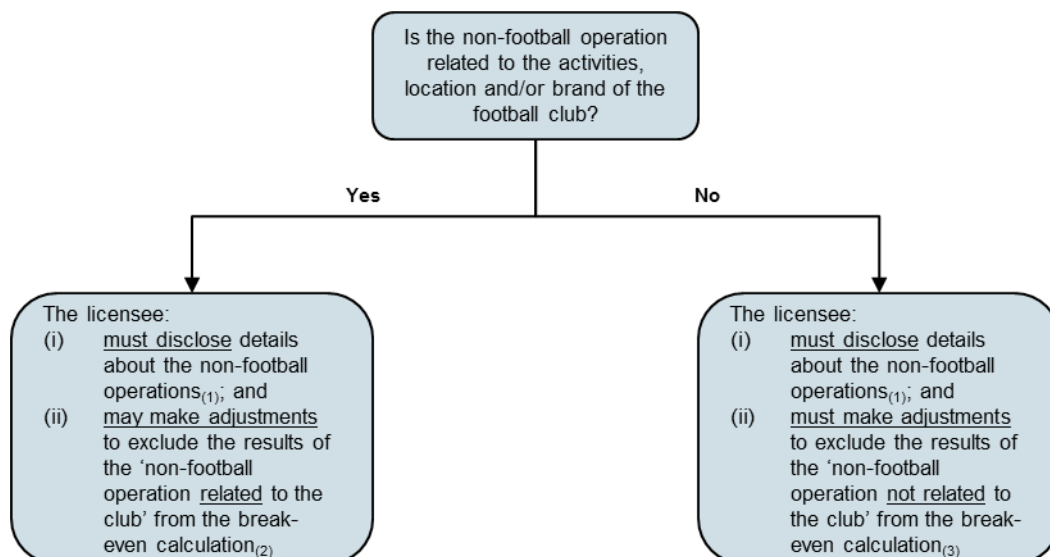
Is the non-football operation related to the activities, location and/or brand of the football club?

Yes

No

The licensee:
(i) must disclose details about the non-football operations$_{(1)}$; and
(ii) may make adjustments to exclude the results of the 'non-football operation related to the club' from the break-even calculation$_{(2)}$

The licensee:
(i) must disclose details about the non-football operations$_{(1)}$; and
(ii) must make adjustments to exclude the results of the 'non-football operation not related to the club' from the break-even calculation$_{(3)}$